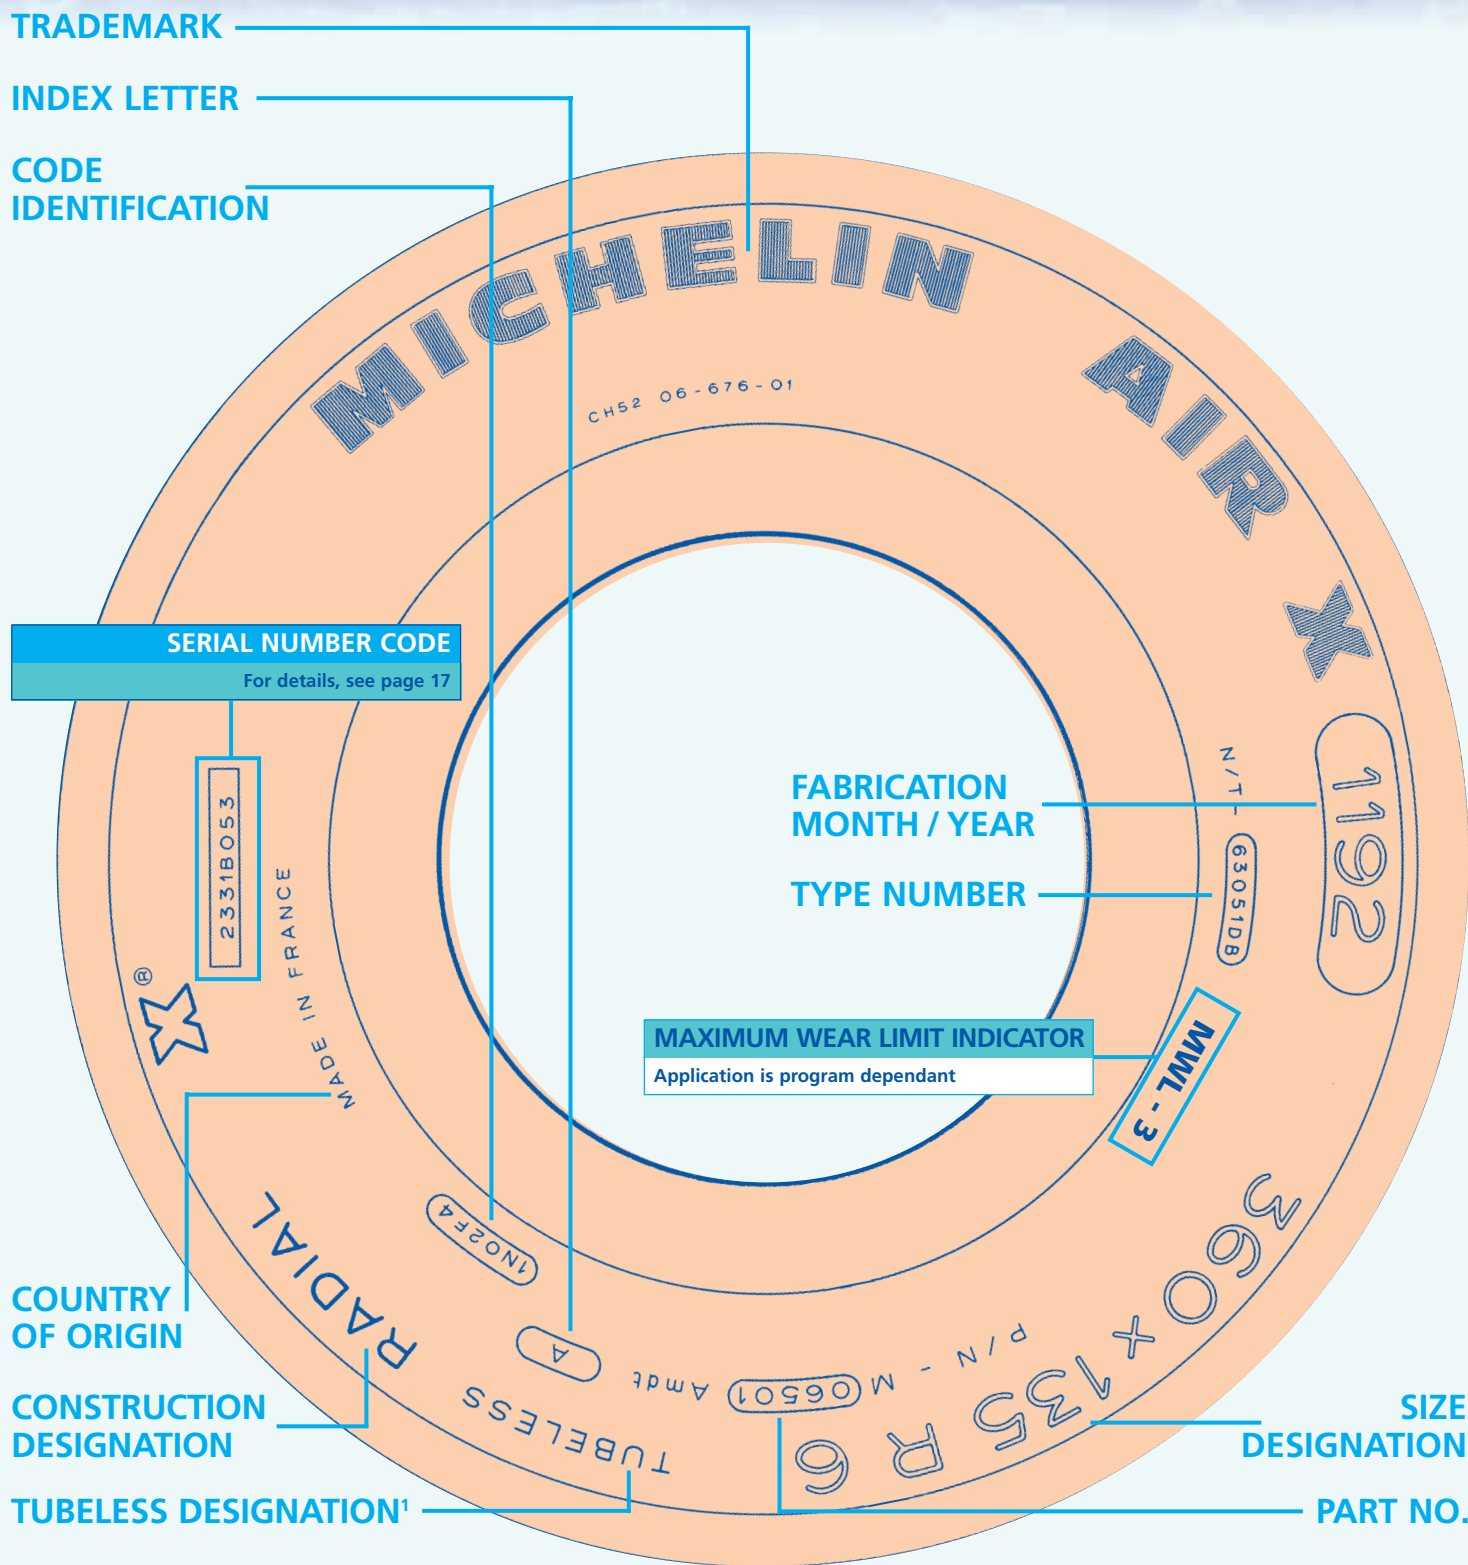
TRADEMARK

INDEX LETTER

CODE IDENTIFICATION

MICHELIN AIR X

CH52 06-676-01

SERIAL NUMBER CODE
For details, see page 17

2331B053

MADE IN FRANCE

X®

N/T-

1192

FABRICATION MONTH / YEAR

TYPE NUMBER

63051DB

MAXIMUM WEAR LIMIT INDICATOR
Application is program dependant

MWL-3

1NO2F4

A

RADIAL

TUBELESS

Amdt

06501

P/N - M

360x135 R 6

COUNTRY OF ORIGIN

CONSTRUCTION DESIGNATION

TUBELESS DESIGNATION$^1$

SIZE DESIGNATION

PART NO.